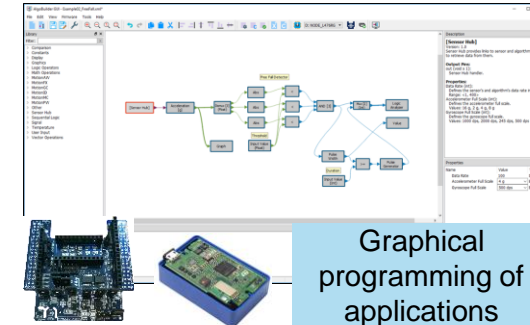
AlgoBuilder GUI - Example03_FreeFall.xml*

File Edit View Firmware Tools Help

Library

Filter:

Comparison
Constants
Display
Graphics
Logic Operators
Math Operations
MotionAR
MotionFX
MotionGC
MotionID
MotionMC
MotionPW
Other
Sensor Hub
Subsystem Logic
Signal
Temperature
User Input
Vector Operations

[Sensor Hub]

Acceleration [g]

Vector [3] [float]

Free Fall Detector

Graph

Threshold

Value

Logic Analyzer

Description

[Sensor Hub]

Properties

Graphical programming of applications